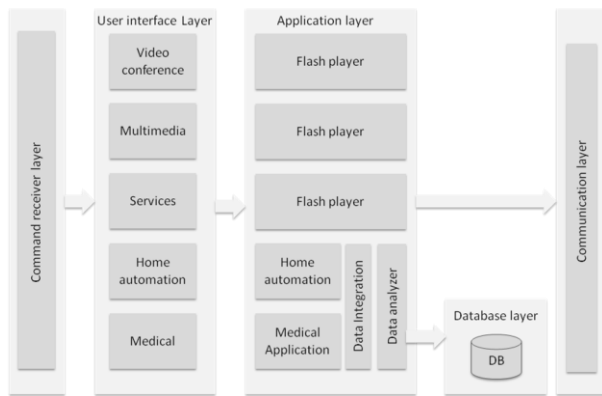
Command receiver layer

User interface Layer

Video conference

Multimedia

Services

Home automation

Medical

Application layer

Flash player

Flash player

Flash player

Home automation

Medical Application

Data Integration

Data analyzer

Database layer

DB

Communication layer